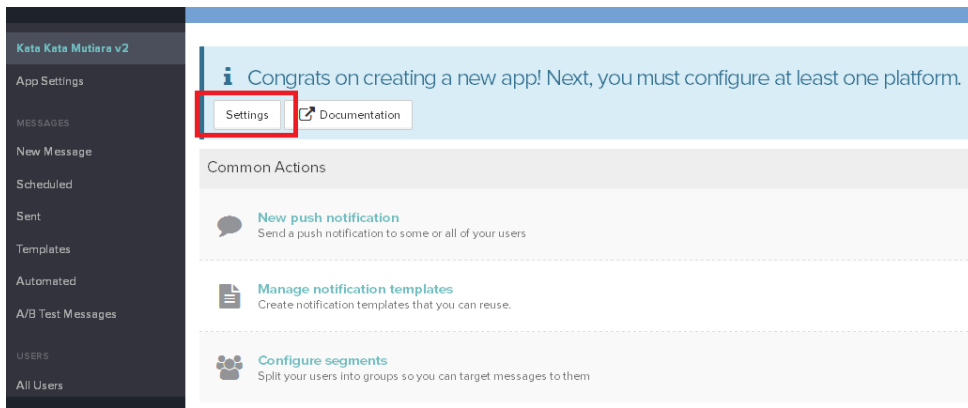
Kata Kata Mutiara v2

App Settings

MESSAGES

New Message

Scheduled

Sent

Templates

Automated

A/B Test Messages

USERS

All Users

i Congrats on creating a new app! Next, you must configure at least one platform.

Settings

Documentation

Common Actions

New push notification
Send a push notification to some or all of your users

Manage notification templates
Create notification templates that you can reuse.

Configure segments
Split your users into groups so you can target messages to them